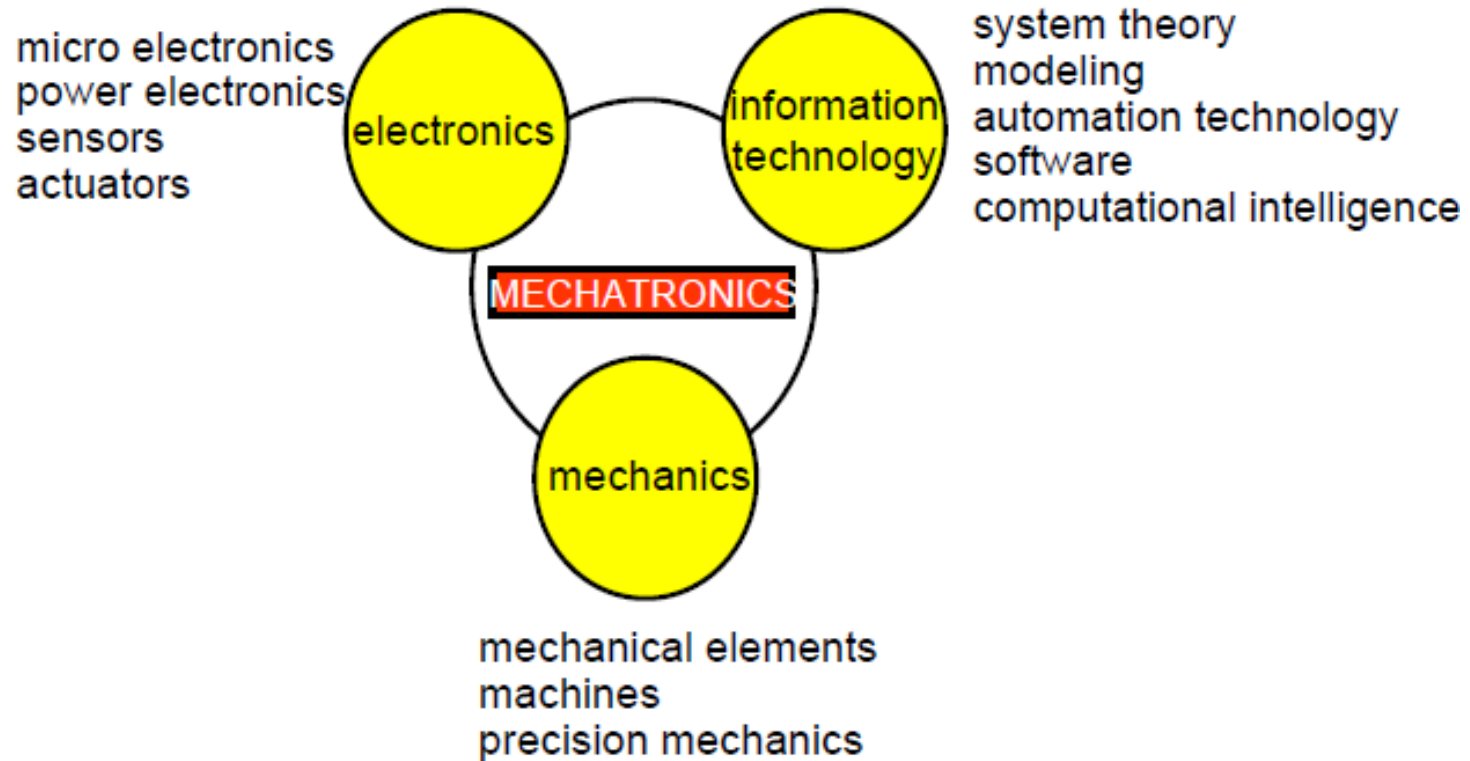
micro electronics
power electronics
sensors
actuators

electronics

information technology

system theory
modeling
automation technology
software
computational intelligence

MECHATRONICS

mechanics

mechanical elements
machines
precision mechanics